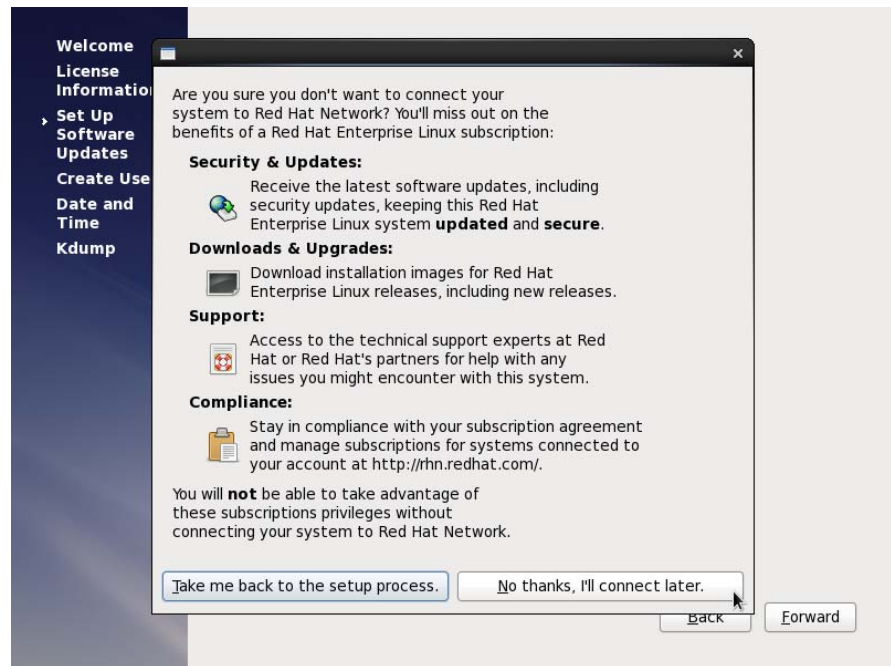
Welcome
License Informatio
Set Up Software Updates
Create Use
Date and Time
Kdump

×

Are you sure you don't want to connect your system to Red Hat Network? You'll miss out on the benefits of a Red Hat Enterprise Linux subscription:

Security & Updates:
Receive the latest software updates, including security updates, keeping this Red Hat Enterprise Linux system **updated** and **secure**.

Downloads & Upgrades:
Download installation images for Red Hat Enterprise Linux releases, including new releases.

Support:
Access to the technical support experts at Red Hat or Red Hat's partners for help with any issues you might encounter with this system.

Compliance:
Stay in compliance with your subscription agreement and manage subscriptions for systems connected to your account at http://rhn.redhat.com/.

You will **not** be able to take advantage of these subscriptions privileges without connecting your system to Red Hat Network.

Take me back to the setup process.
No thanks, I'll connect later.

Back
Forward